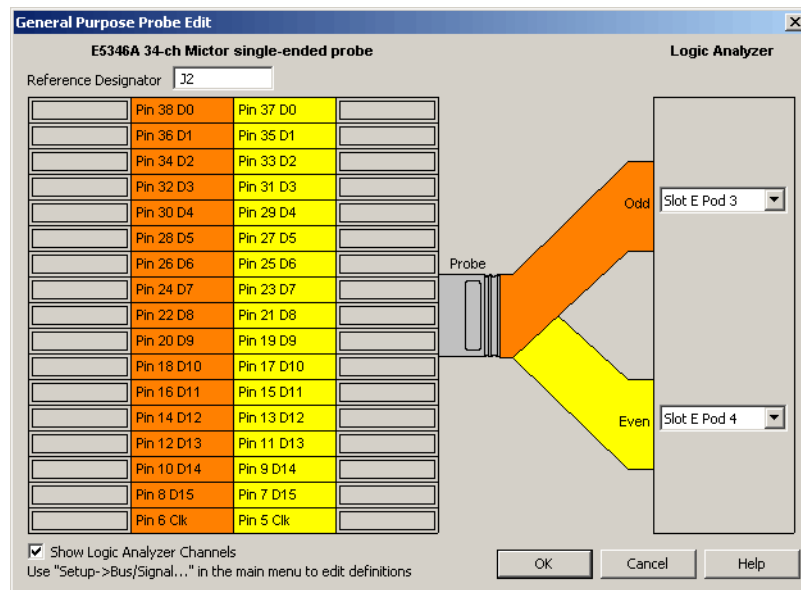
General Purpose Probe Edit

E5346A 34-ch Mictor single-ended probe

Logic Analyzer

Reference Designator J2

| | | | |
|---|---|---|---|
| | Pin 38 D0 | Pin 37 D0 | |
| | Pin 36 D1 | Pin 35 D1 | |
| | Pin 34 D2 | Pin 33 D2 | |
| | Pin 32 D3 | Pin 31 D3 | |
| | Pin 30 D4 | Pin 29 D4 | |
| | Pin 28 D5 | Pin 27 D5 | |
| | Pin 26 D6 | Pin 25 D6 | |
| | Pin 24 D7 | Pin 23 D7 | |
| | Pin 22 D8 | Pin 21 D8 | |
| | Pin 20 D9 | Pin 19 D9 | |
| | Pin 18 D10 | Pin 17 D10 | |
| | Pin 16 D11 | Pin 15 D11 | |
| | Pin 14 D12 | Pin 13 D12 | |
| | Pin 12 D13 | Pin 11 D13 | |
| | Pin 10 D14 | Pin 9 D14 | |
| | Pin 8 D15 | Pin 7 D15 | |
| | Pin 6 Clk | Pin 5 Clk | |

Probe

Odd Slot E Pod 3

Even Slot E Pod 4

Show Logic Analyzer Channels

Use "Setup->Bus/Signal..." in the main menu to edit definitions

OK Cancel Help